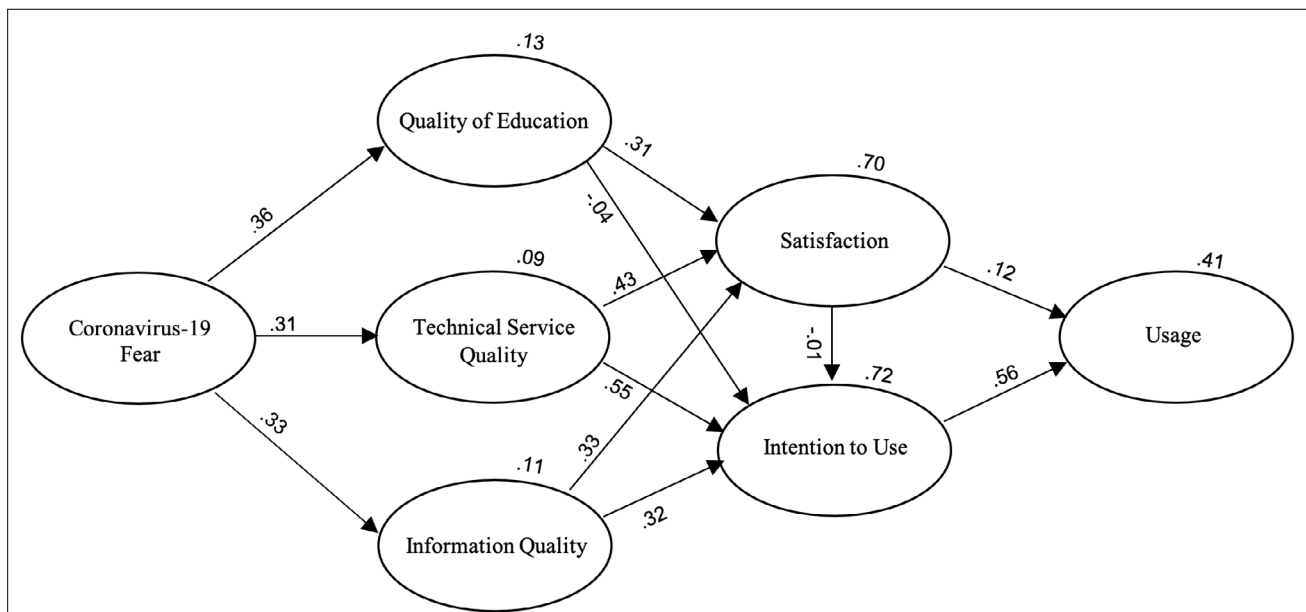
.13

Quality of Education

.31

-.04

.70

Satisfaction

.36

.09

.43

.12

.41

Coronavirus-19 Fear

.31

Technical Service Quality

-.01

.72

Usage

.55

.56

.33

.33

.11

Intention to Use

.32

Information Quality